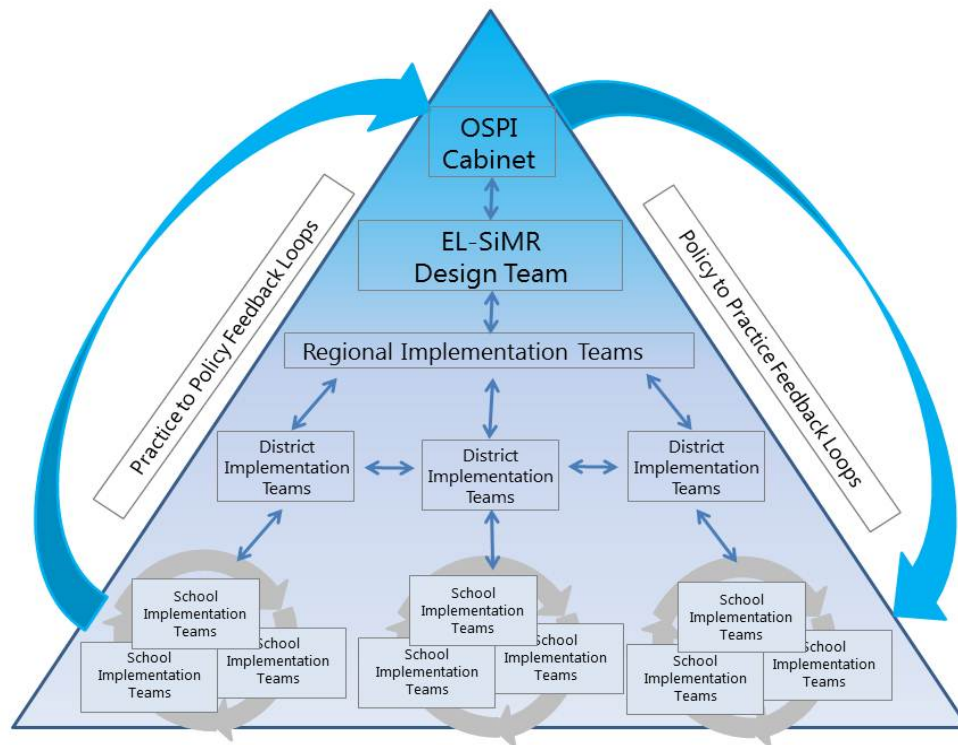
OSPI Cabinet

EL-SiMR Design Team

Regional Implementation Teams

Practice to Policy Feedback Loops

Policy to Practice Feedback Loops

District Implementation Teams

District Implementation Teams

District Implementation Teams

School Implementation Teams

School Implementation Teams

School Implementation Teams

School Implementation Teams

School Implementation Teams

School Implementation Teams

School Implementation Teams

School Implementation Teams

School Implementation Teams